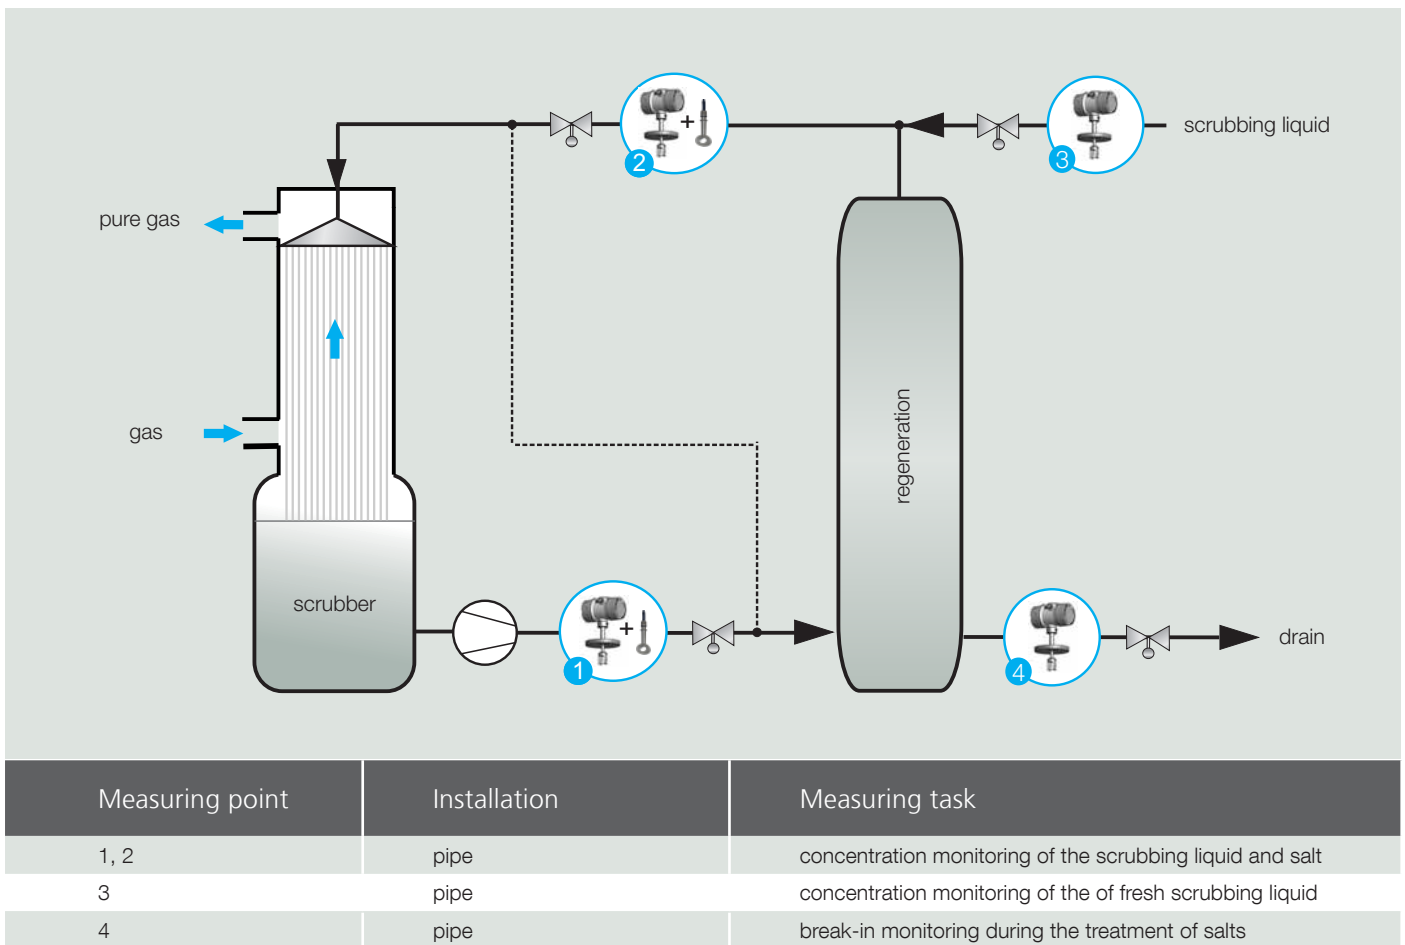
pure gas

gas

scrubber

2

+

3

scrubbing liquid

regeneration

1

+

4

drain

| Measuring point | Installation | Measuring task |
|---|---|---|
| 1, 2 | pipe | concentration monitoring of the scrubbing liquid and salt |
| 3 | pipe | concentration monitoring of the of fresh scrubbing liquid |
| 4 | pipe | break-in monitoring during the treatment of salts |